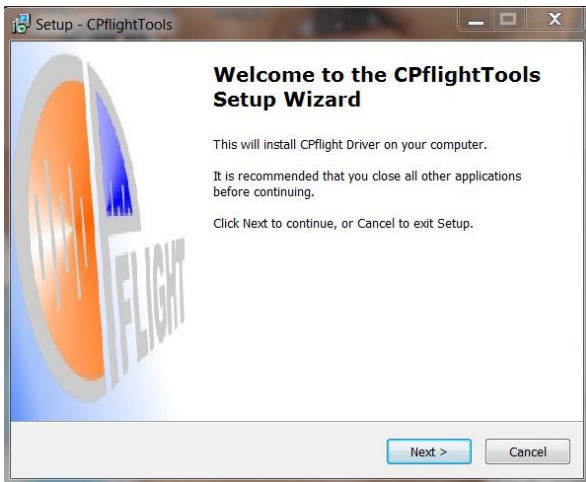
Setup - CPflightTools

Welcome to the CPflightTools Setup Wizard

This will install CPflight Driver on your computer.

It is recommended that you close all other applications before continuing.

Click Next to continue, or Cancel to exit Setup.

CPFLIGHT

Next >

Cancel